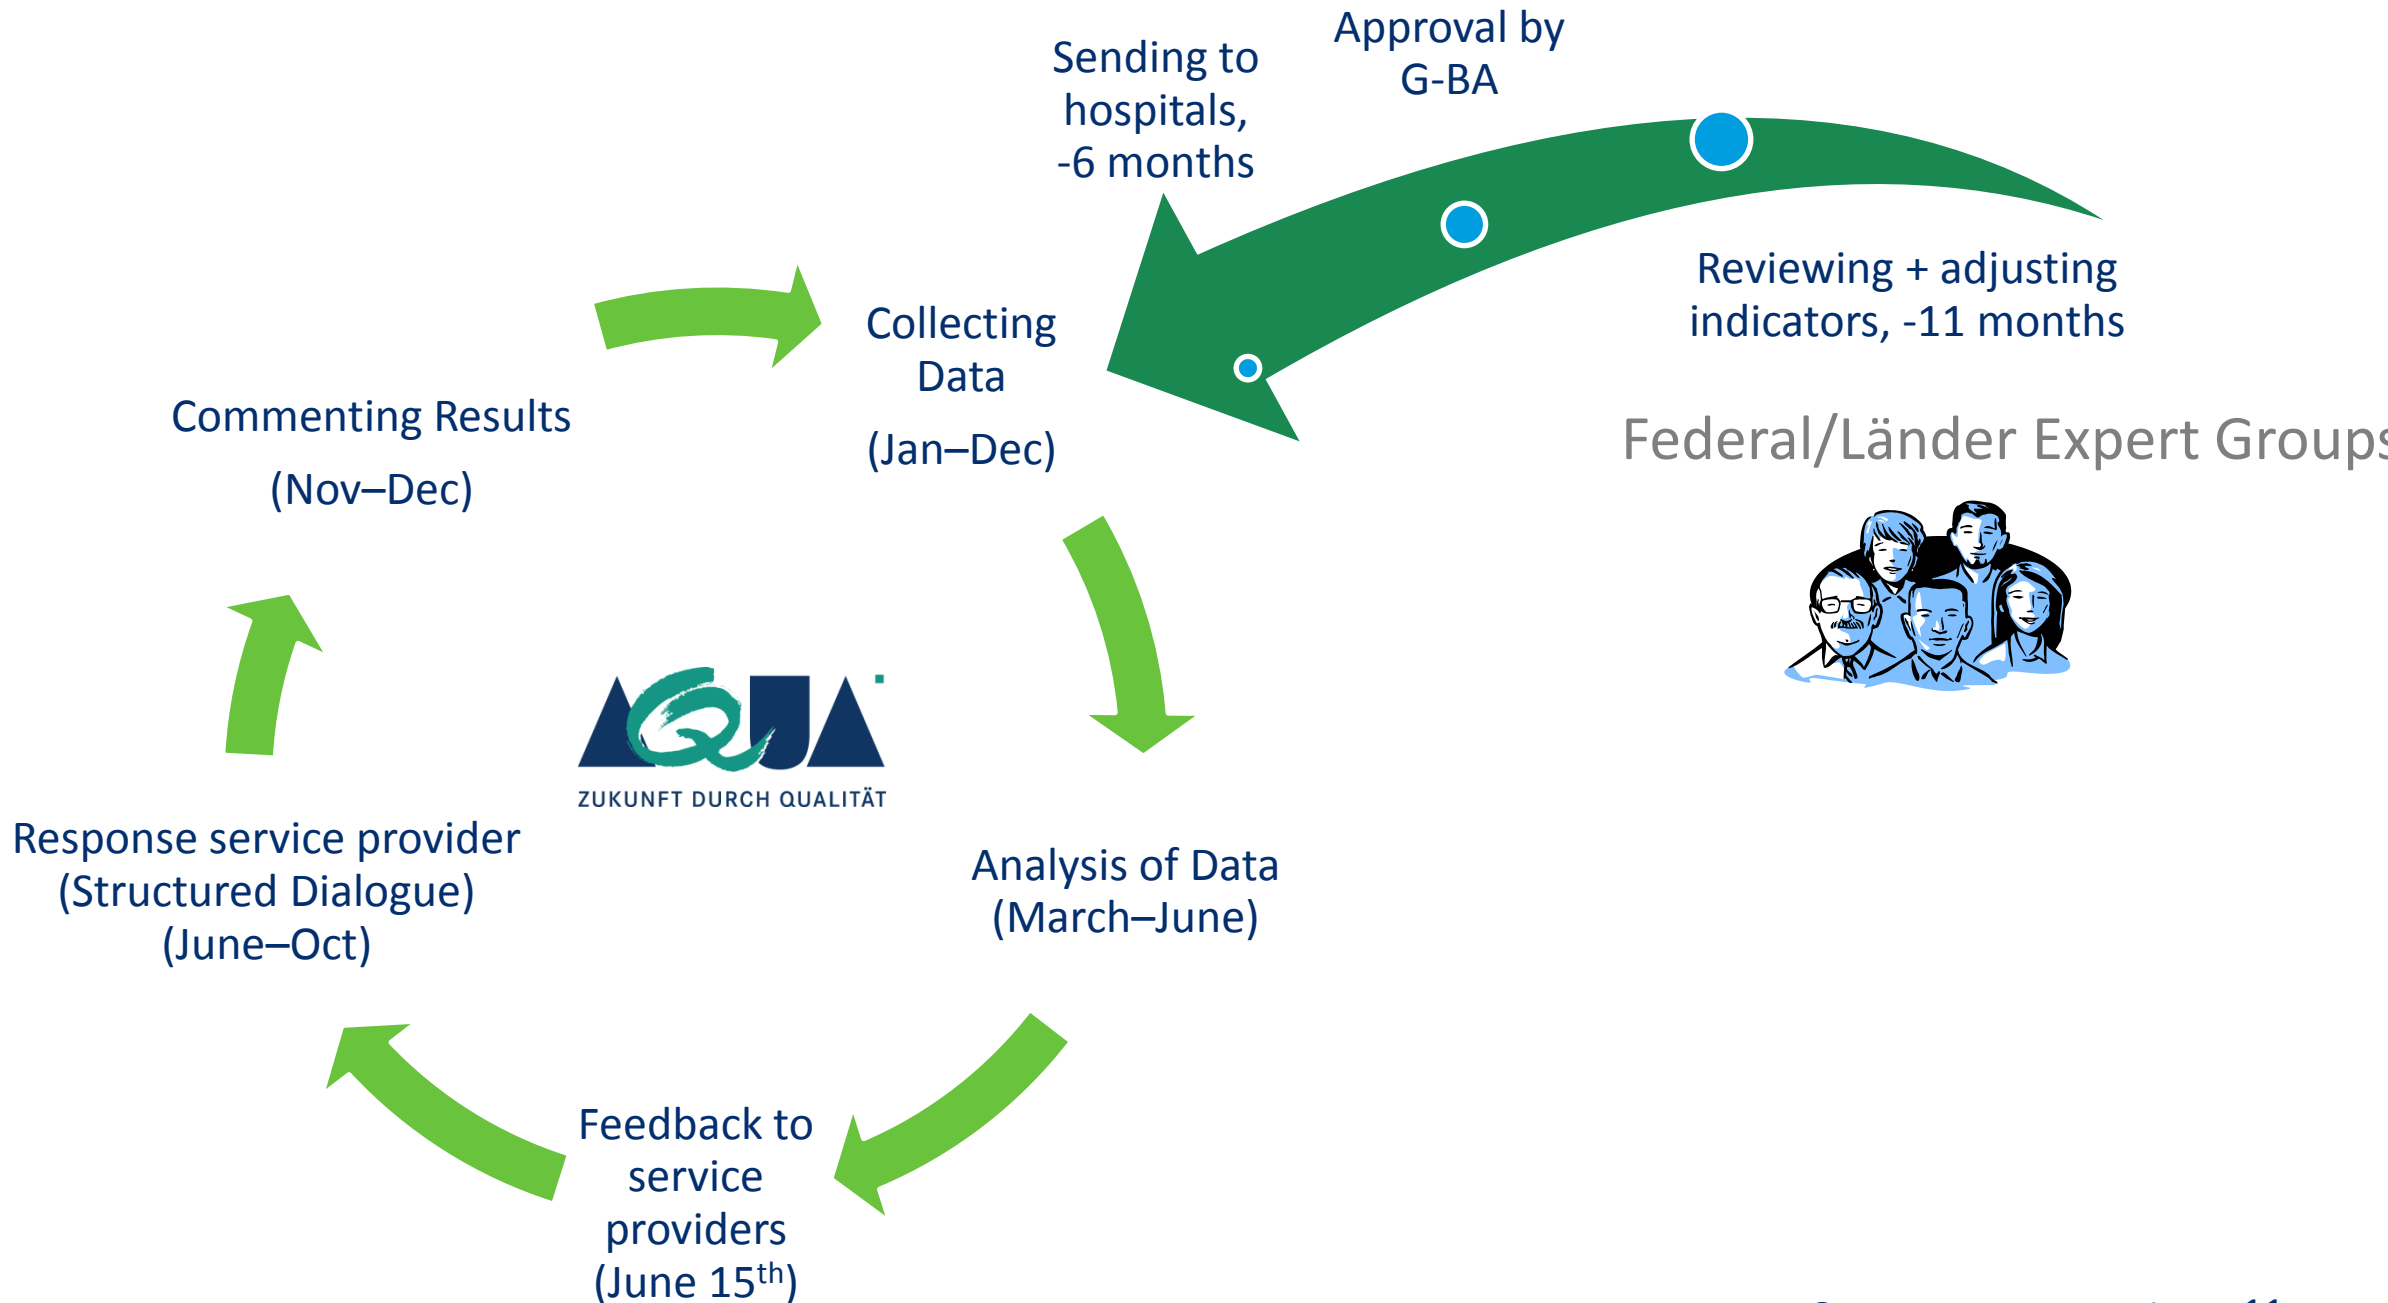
Approval by G-BA

Sending to hospitals, -6 months

Reviewing + adjusting indicators, -11 months

Federal/Länder Expert Groups

Collecting Data

(Jan–Dec)

Commenting Results

(Nov–Dec)

AQUA

ZUKUNFT DURCH QUALITÄT

Response service provider (Structured Dialogue) (June–Oct)

Analysis of Data (March–June)

Feedback to service providers (June 15$^{th}$)